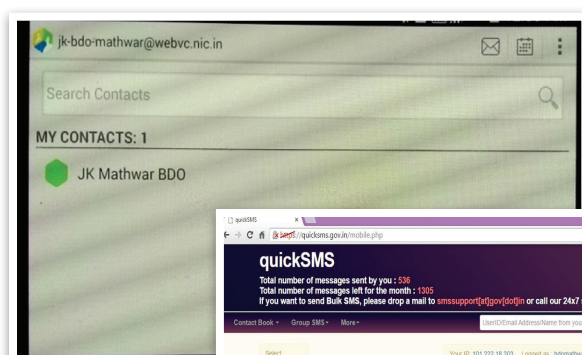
jk-bdo-mathwar@webvc.nic.in

Search Contacts

MY CONTACTS: 1

JK Mathwar BDO

quickSMS ×

https://quicksms.gov.in/mobile.php

quickSMS

Total number of messages sent by you : 536
Total number of messages left for the month : 1305
If you want to send Bulk SMS, please drop a mail to smssupport[at]gov[dot]in or call our 24x7

Contact Book ▾ Group SMS ▾ More ▾

UserID/Email Address/Name from you

Select

Your IP: 101.222.18.203 Logged as: bdomathw